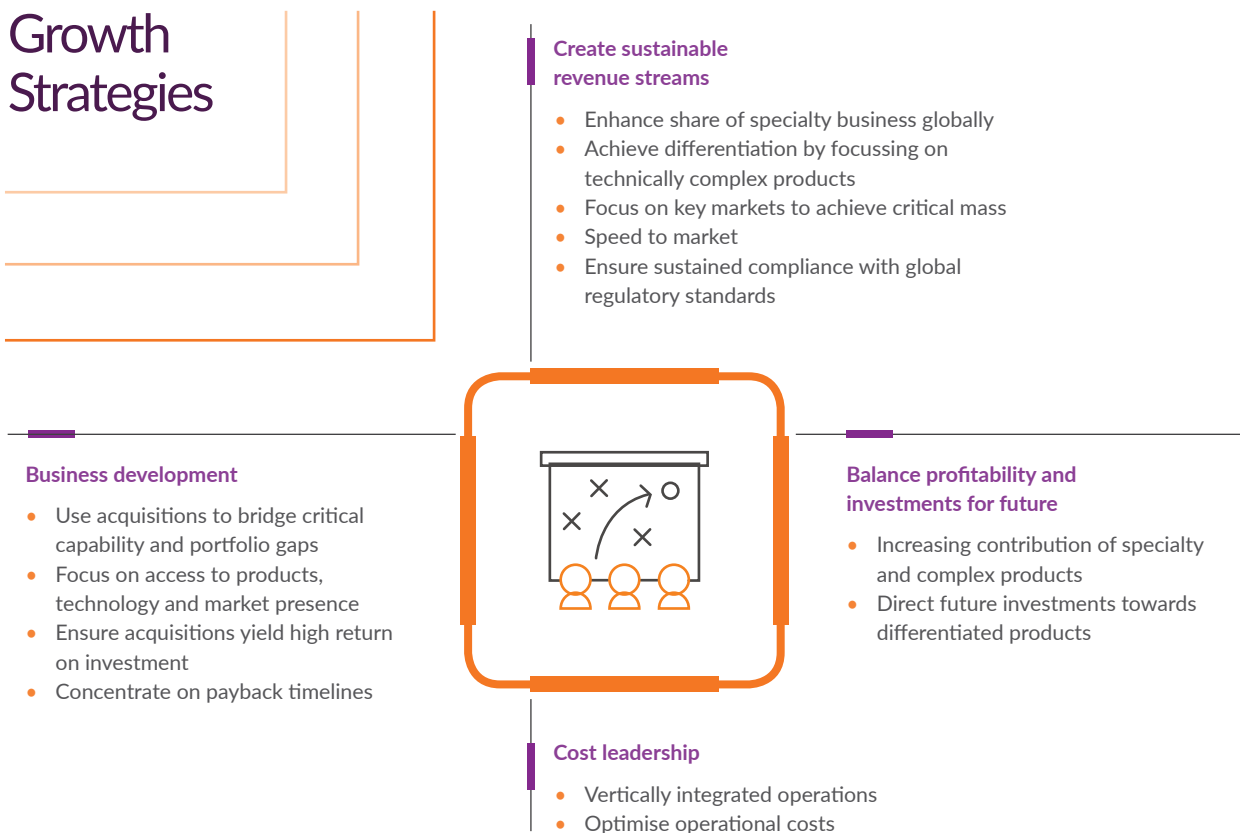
Growth Strategies

Create sustainable revenue streams

- Enhance share of specialty business globally
- Achieve differentiation by focussing on technically complex products
- Focus on key markets to achieve critical mass
- Speed to market
- Ensure sustained compliance with global regulatory standards

Business development

- Use acquisitions to bridge critical capability and portfolio gaps
- Focus on access to products, technology and market presence
- Ensure acquisitions yield high return on investment
- Concentrate on payback timelines

Balance profitability and investments for future

- Increasing contribution of specialty and complex products
- Direct future investments towards differentiated products

Cost leadership

- Vertically integrated operations
- Optimise operational costs